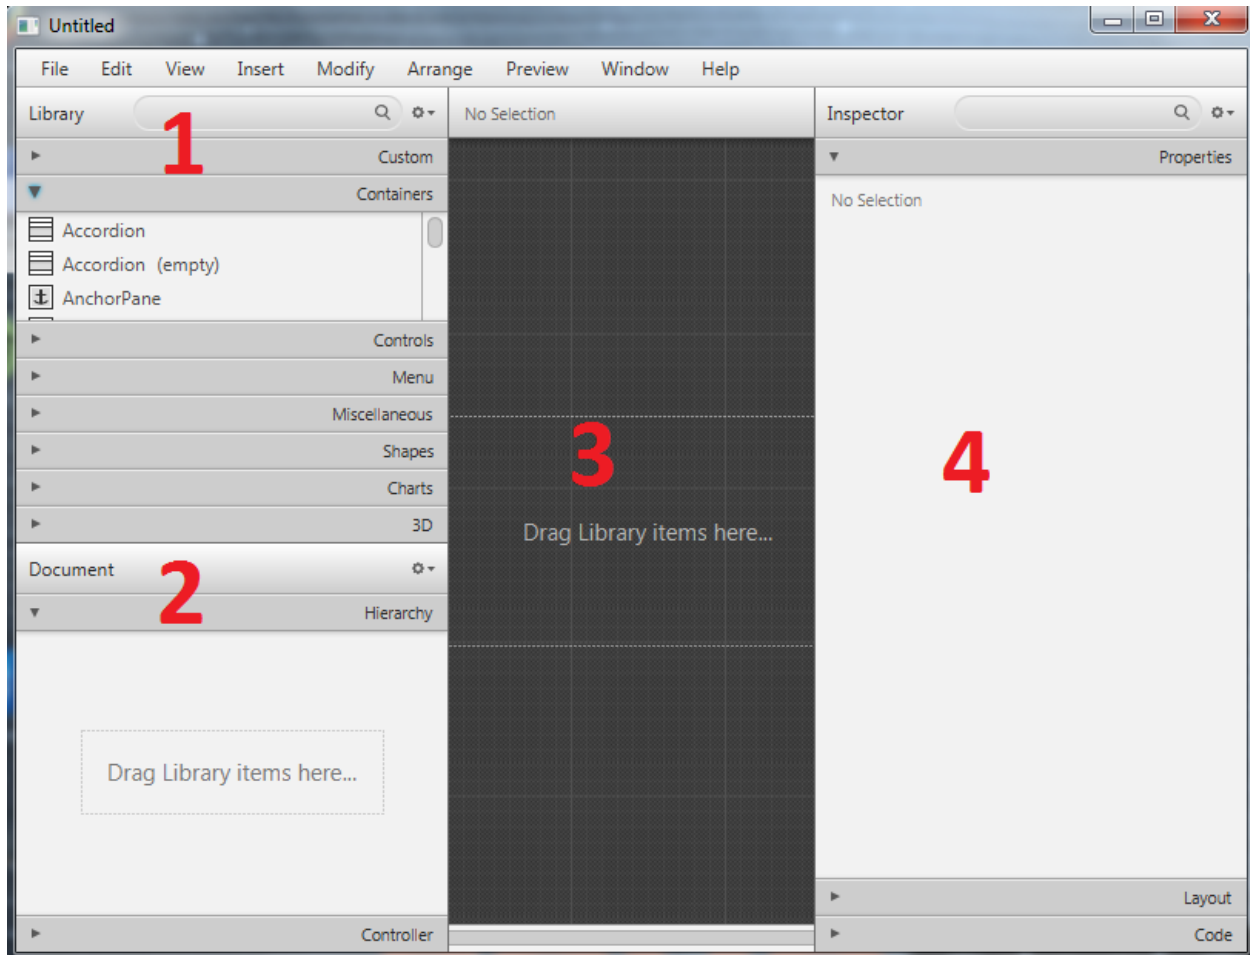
Untitled

File Edit View Insert Modify Arrange Preview Window Help

Library

1

Custom

Containers

Accordion

Accordion (empty)

AnchorPane

Controls

Menu

Miscellaneous

Shapes

Charts

3D

Document

2

Hierarchy

Drag Library items here...

Controller

No Selection

3

Drag Library items here...

Inspector

Properties

No Selection

4

Layout

Code